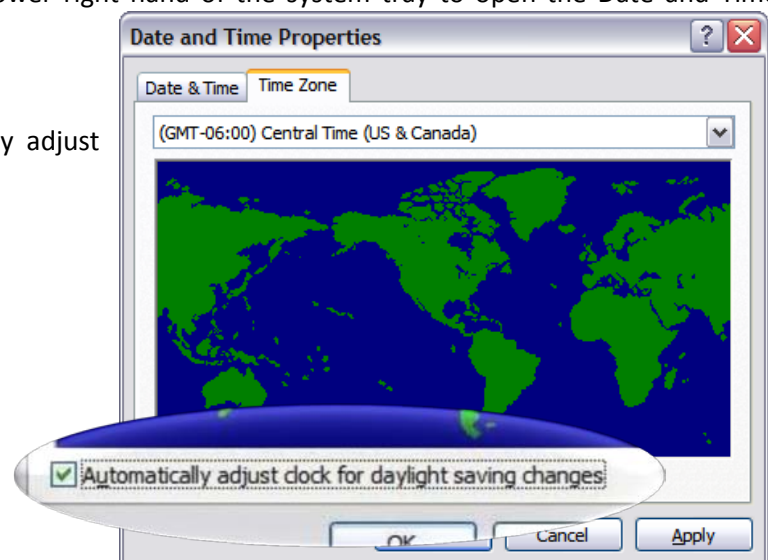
ower right hand of the system tray to open the Date and Time

y adjust

Date and Time Properties

Date & Time | Time Zone

(GMT-06:00) Central Time (US & Canada)

Automatically adjust clock for daylight saving changes

OK | Cancel | Apply